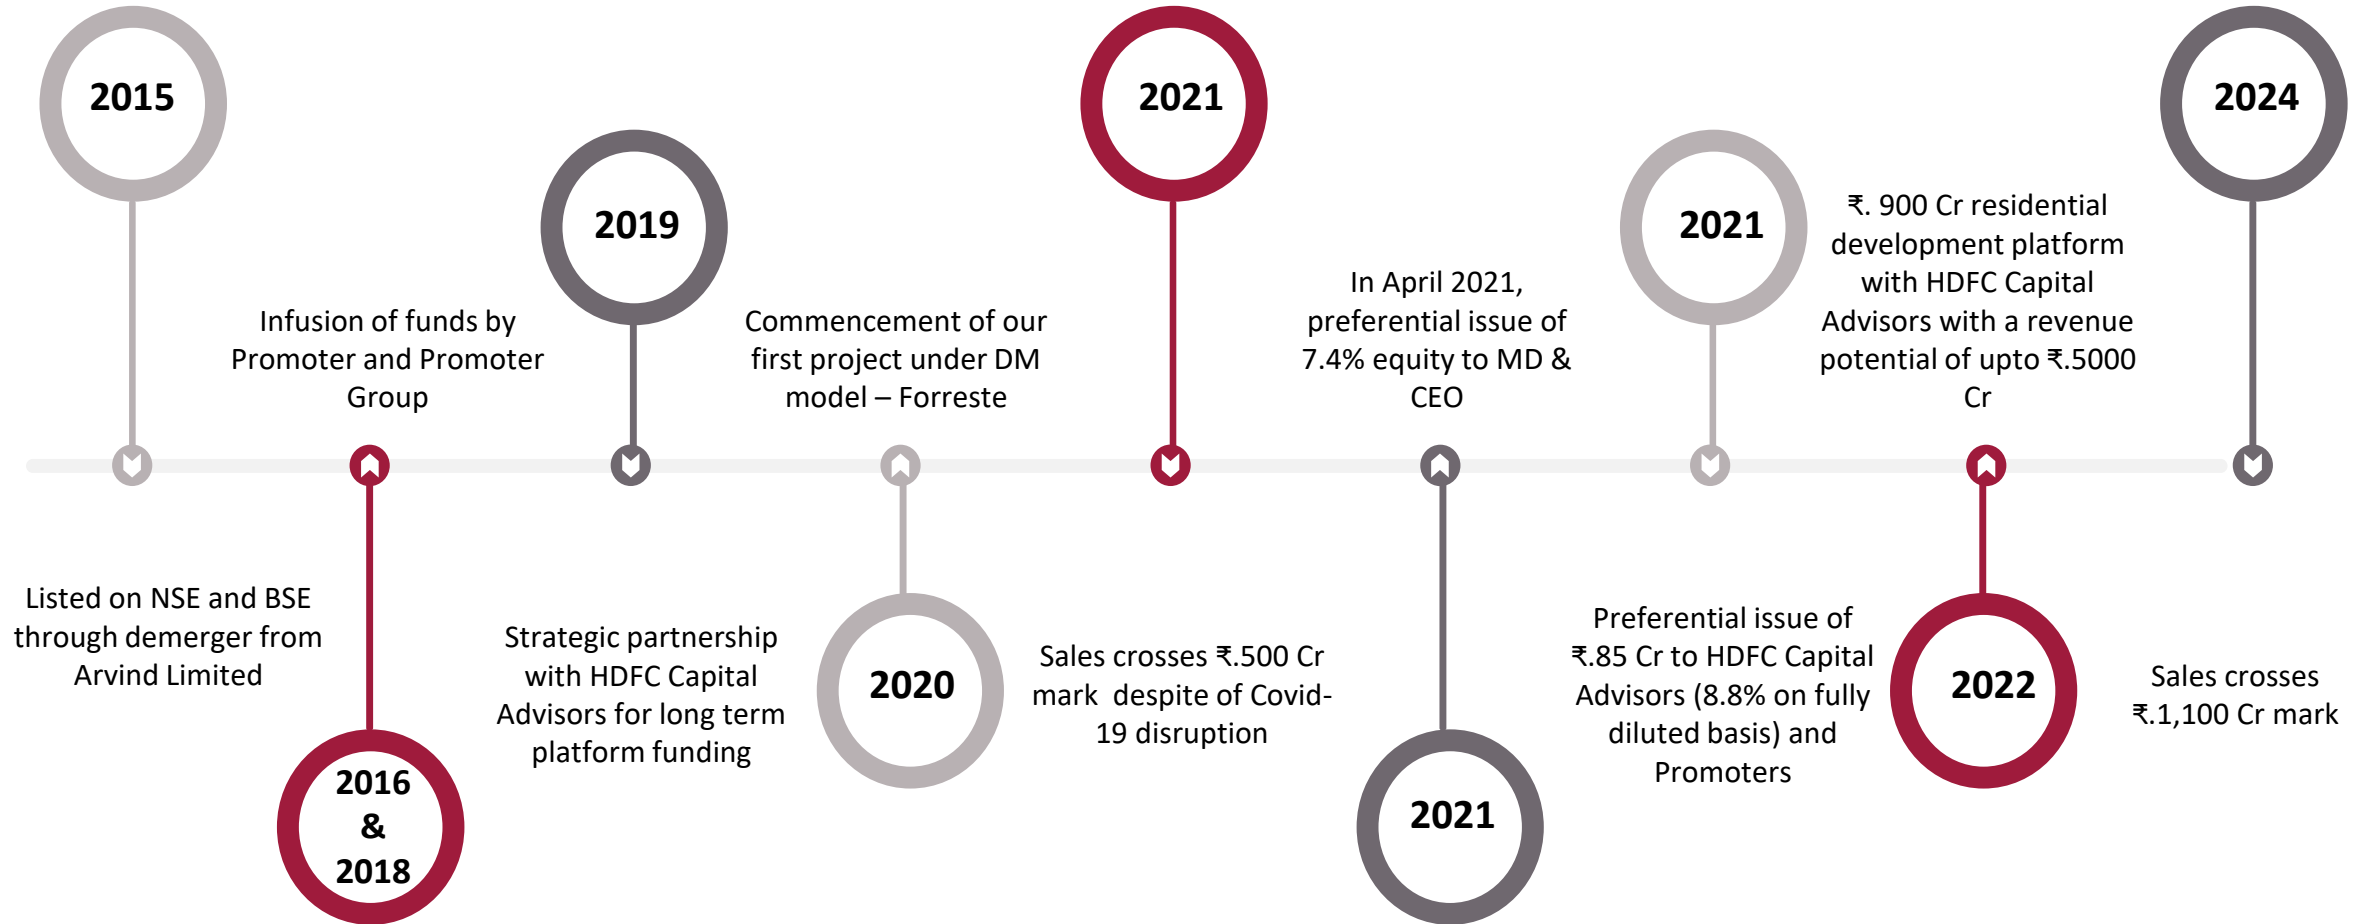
2015

Listed on NSE and BSE through demerger from Arvind Limited

Infusion of funds by Promoter and Promoter Group

2016 & 2018

2019

Strategic partnership with HDFC Capital Advisors for long term platform funding

Commencement of our first project under DM model – Forreste

2020

2021

Sales crosses ₹.500 Cr mark despite of Covid-19 disruption

In April 2021, preferential issue of 7.4% equity to MD & CEO

2021

2021

Preferential issue of ₹.85 Cr to HDFC Capital Advisors (8.8% on fully diluted basis) and Promoters

₹. 900 Cr residential development platform with HDFC Capital Advisors with a revenue potential of upto ₹.5000 Cr

2022

2024

Sales crosses ₹.1,100 Cr mark